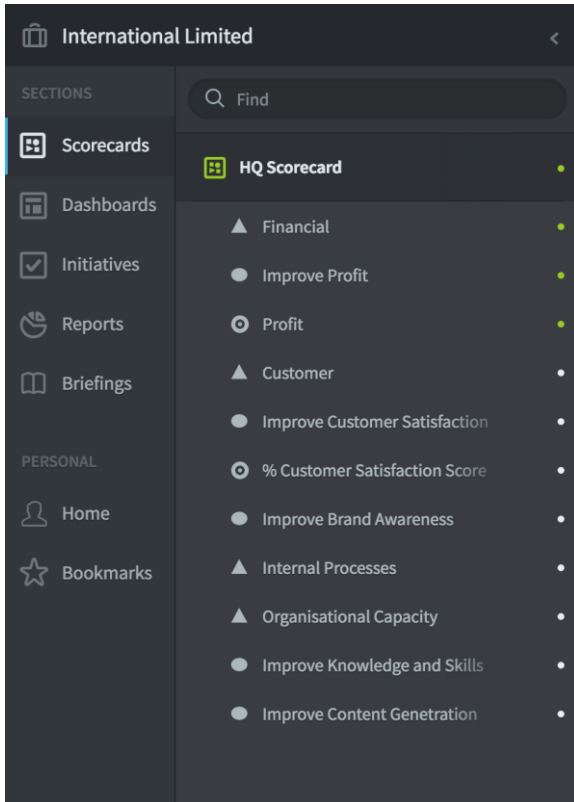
International Limited

SECTIONS

Scorecards

Dashboards

Initiatives

Reports

Briefings

PERSONAL

Home

Bookmarks

Find

HQ Scorecard

Financial

Improve Profit

Profit

Customer

Improve Customer Satisfaction

% Customer Satisfaction Score

Improve Brand Awareness

Internal Processes

Organisational Capacity

Improve Knowledge and Skills

Improve Content Genetration